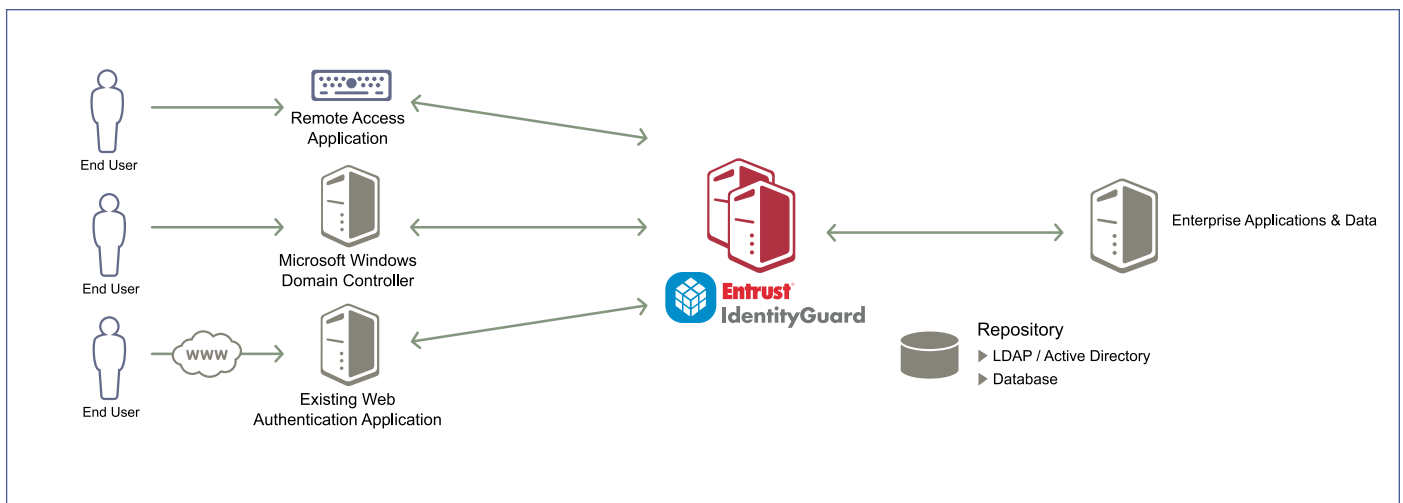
End User

Remote Access Application

End User

Microsoft Windows Domain Controller

End User

WWW

Existing Web Authentication Application

Entrust® IdentityGuard

Enterprise Applications & Data

Repository
LDAP / Active Directory
Database